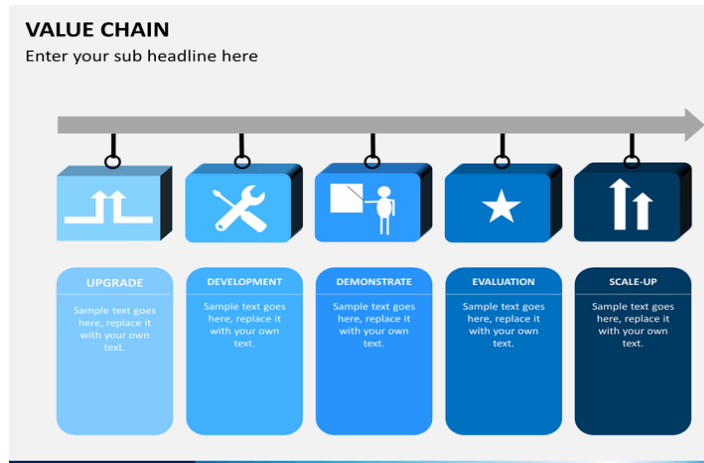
VALUE CHAIN
Enter your sub headline here

UPGRADE
Sample text goes here, replace it with your own text.

DEVELOPMENT
Sample text goes here, replace it with your own text.

DEMONSTRATE
Sample text goes here, replace it with your own text.

EVALUATION
Sample text goes here, replace it with your own text.

SCALE-UP
Sample text goes here, replace it with your own text.